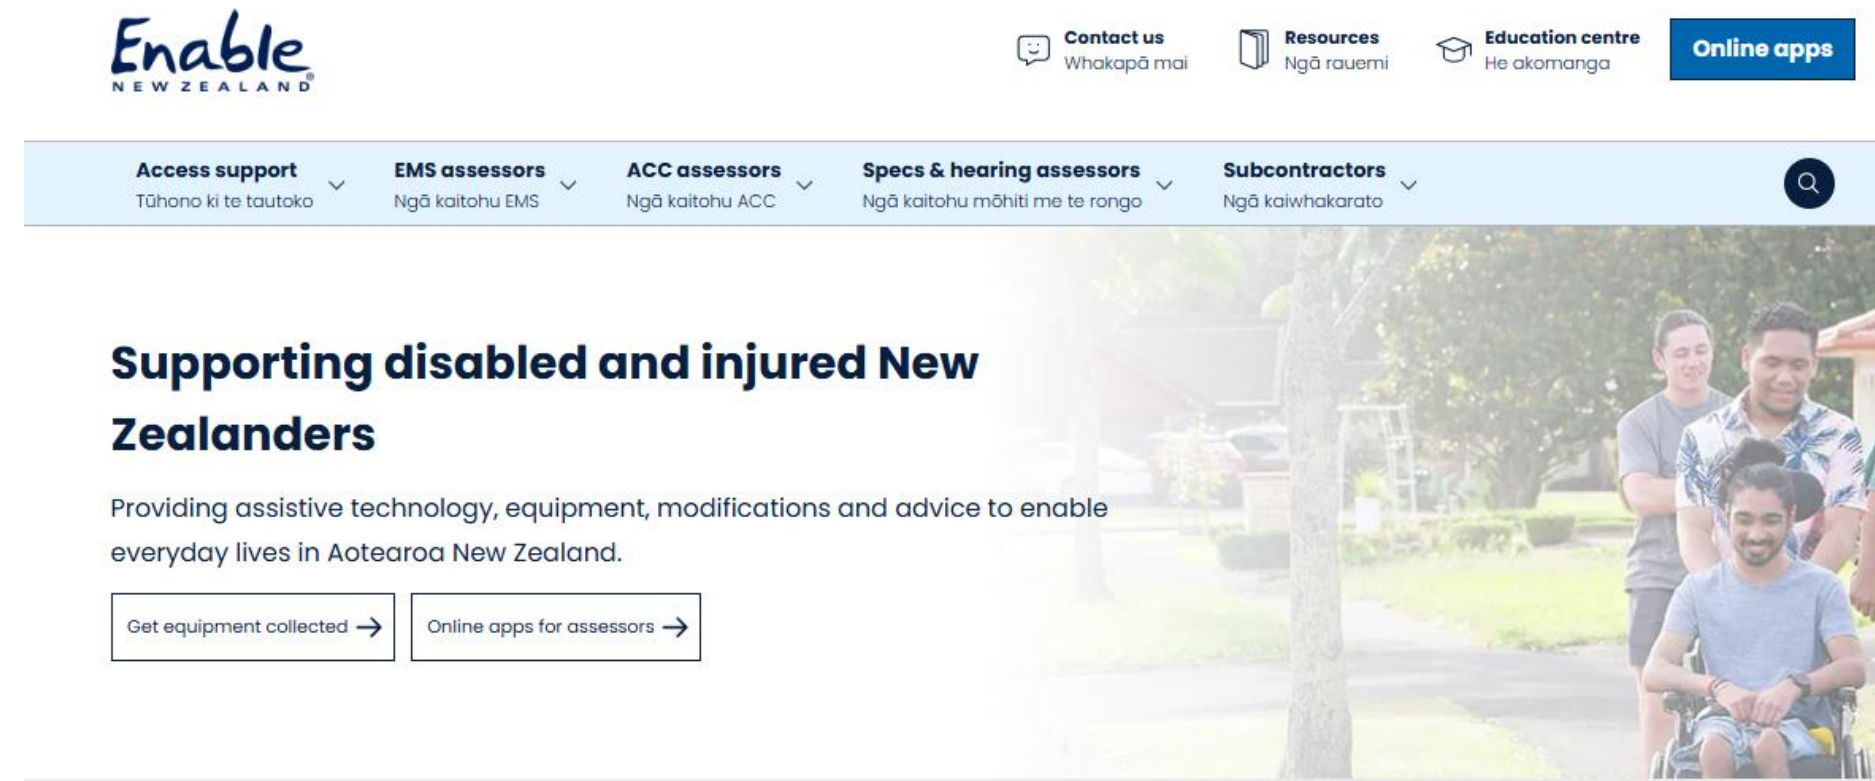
Enable
NEW ZEALAND

Contact us
Whakapā mai

Resources
Ngā rauemi

Education centre
He akomanga

Online apps

Access support
Tūhono ki te tautoko

EMS assessors
Ngā kaitohu EMS

ACC assessors
Ngā kaitohu ACC

Specs & hearing assessors
Ngā kaitohu mōhiti me te rongo

Subcontractors
Ngā kaiwhakarato

Supporting disabled and injured New Zealanders

Providing assistive technology, equipment, modifications and advice to enable everyday lives in Aotearoa New Zealand.

Get equipment collected →

Online apps for assessors →